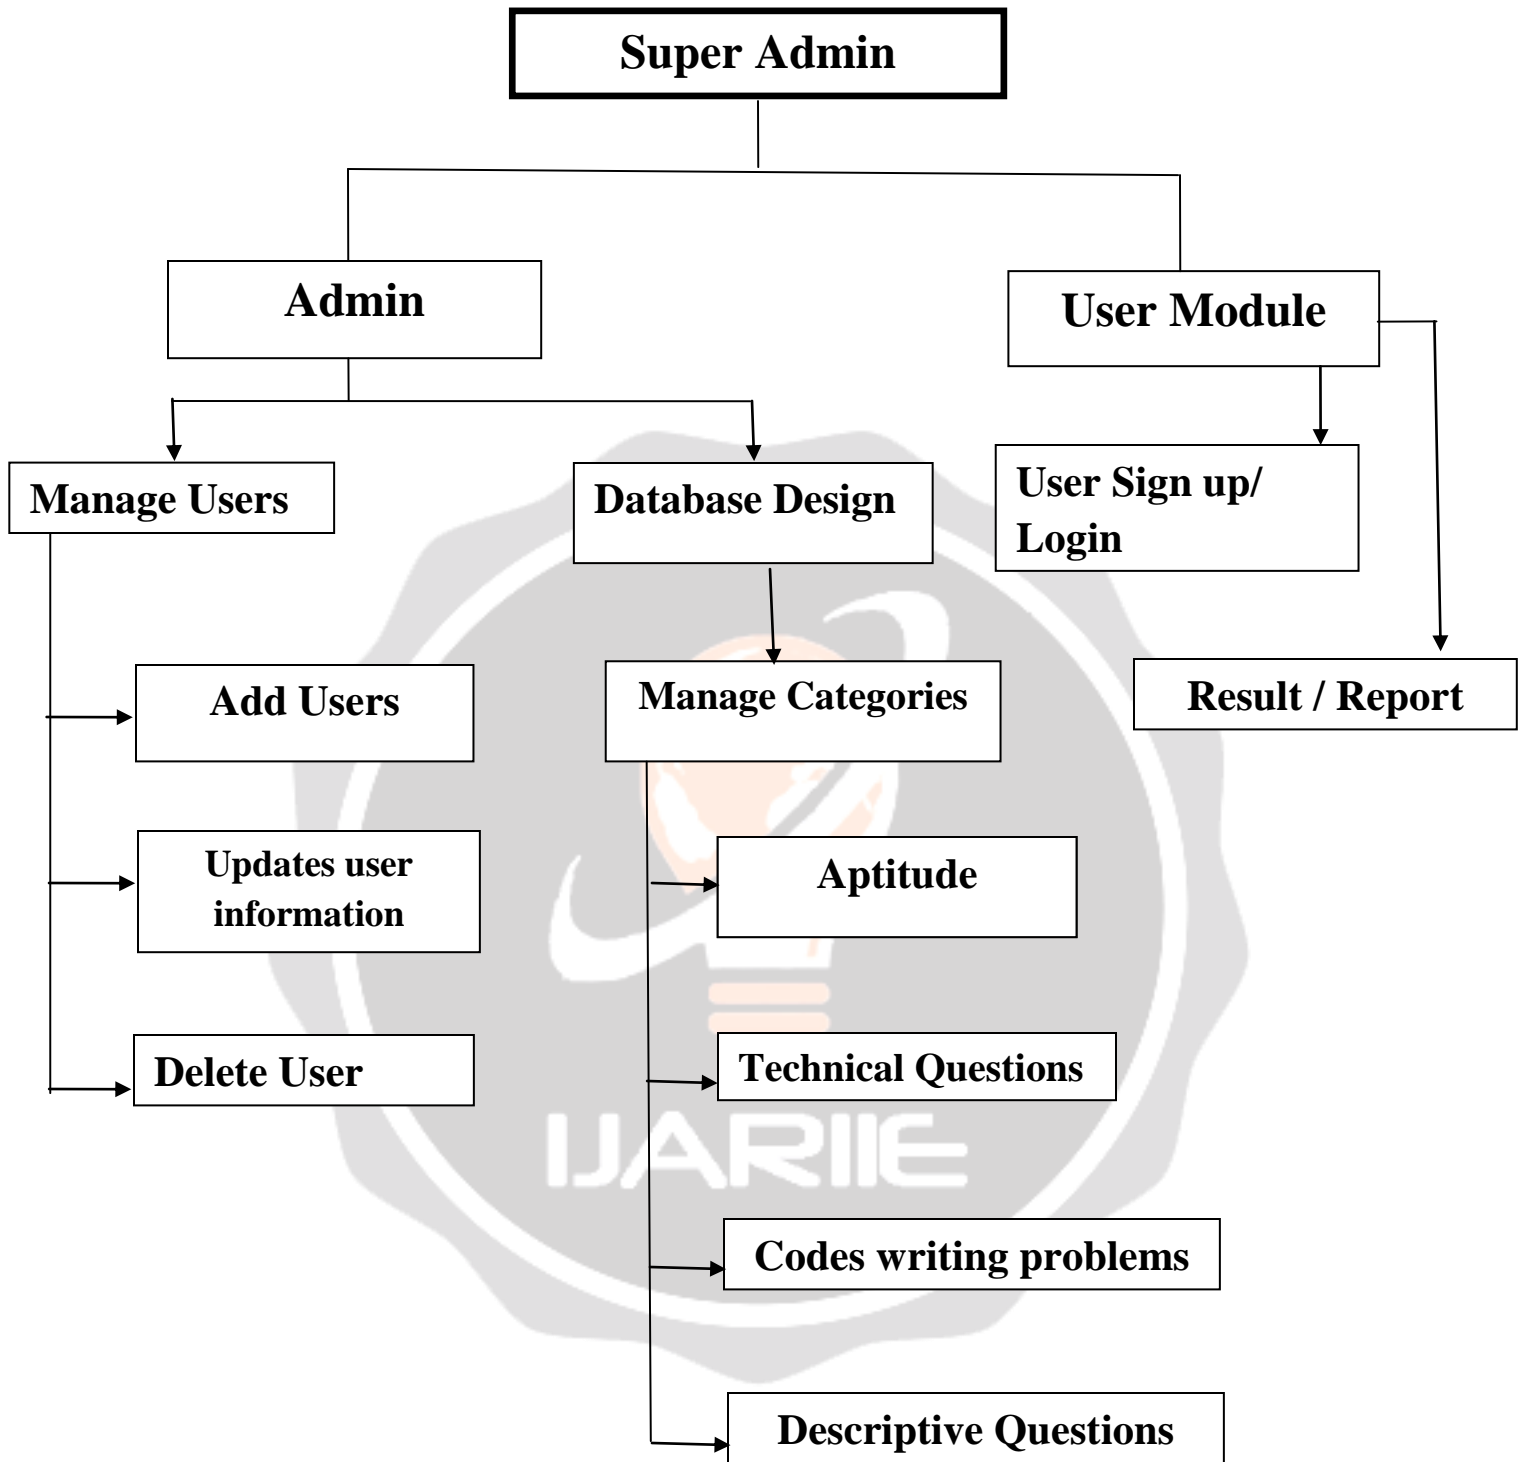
Super Admin

Admin

User Module

Manage Users

Database Design

User Sign up/ Login

Add Users

Manage Categories

Result / Report

Updates user information

Aptitude

Delete User

Technical Questions

IJARIIE

Codes writing problems

Descriptive Questions